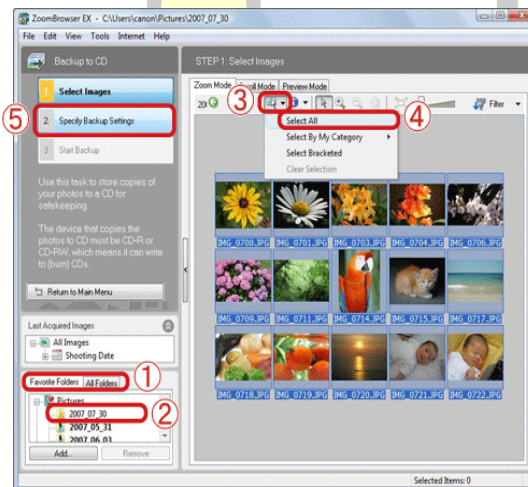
ZoomBrowser EX - C:\Users\canon\Pictures\2007_07_30

File Edit View Tools Internet Help

Backup to CD

1. Select Images

2. Specify Backup Settings

3. Start Backup

Use this task to store copies of your photos to a CD for safekeeping.

The device that copies the photos to CD must be CD-R or CD-RW, which means it can write to (burn) CDs.

Return to Main Menu

Last Acquired Images

All Images

Shooting Date

Favorite Folders All Folders

Pictures

2007_07_30

2007_05_31

2007_06_03

Add... Remove

STEP 1: Select Images

Zoom Mode Scroll Mode Preview Mode

Filter

Select All

Select By My Category

Select Bracketed

Clear Selection

IMG_0700.JPG IMG_0701.JPG IMG_0703.JPG IMG_0704.JPG IMG_0706.JPG

IMG_0709.JPG IMG_0711.JPG IMG_0714.JPG IMG_0715.JPG IMG_0717.JPG

IMG_0718.JPG IMG_0719.JPG IMG_0720.JPG IMG_0721.JPG IMG_0722.JPG

Selected Items: 0

1 2 3 4 5